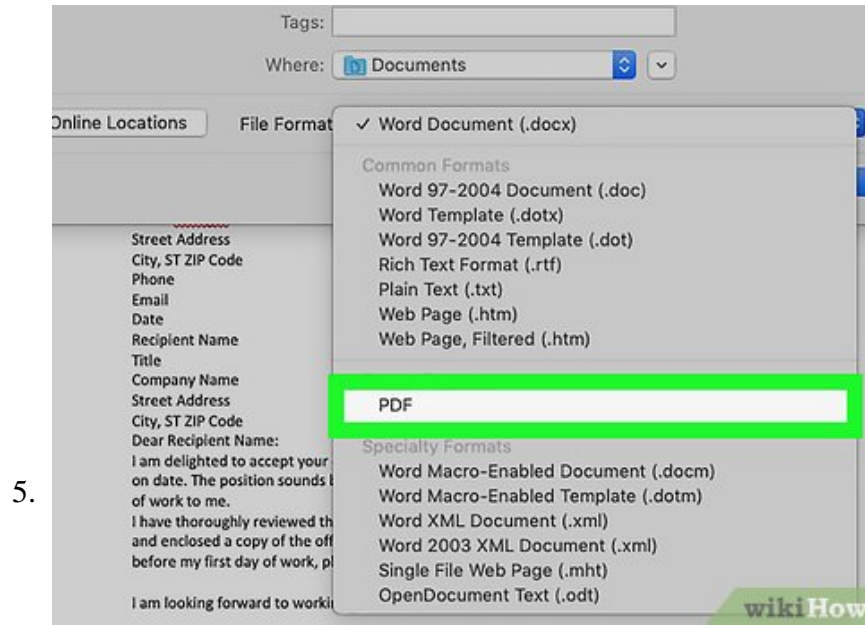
Tags:
Where: Documents

Online Locations File Format

✓ Word Document (.docx)
Common Formats
Word 97-2004 Document (.doc)
Word Template (.dotx)
Word 97-2004 Template (.dot)
Rich Text Format (.rtf)
Plain Text (.txt)
Web Page (.htm)
Web Page, Filtered (.htm)
PDF
Specialty Formats
Word Macro-Enabled Document (.docm)
Word Macro-Enabled Template (.dotm)
Word XML Document (.xml)
Word 2003 XML Document (.xml)
Single File Web Page (.mht)
OpenDocument Text (.odt)

Street Address
City, ST ZIP Code
Phone
Email
Date
Recipient Name
Title
Company Name
Street Address
City, ST ZIP Code
Dear Recipient Name:
I am delighted to accept your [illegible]
on date. The position sounds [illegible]
of work to me.
I have thoroughly reviewed th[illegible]
and enclosed a copy of the off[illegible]
before my first day of work, pl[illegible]

I am looking forward to worki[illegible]

5.

wikiHow